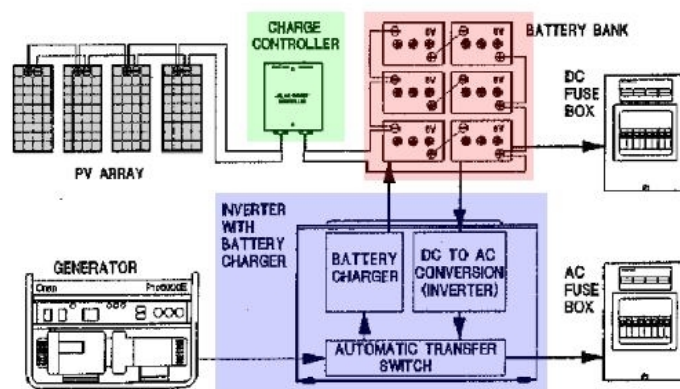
CHARGE CONTROLLER

BATTERY BANK

6V 6V
6V 6V
6V 6V

DC FUSE BOX

PV ARRAY

INVERTER WITH BATTERY CHARGER

BATTERY CHARGER

DC TO AC CONVERSION (INVERTER)

GENERATOR

AC FUSE BOX

AUTOMATIC TRANSFER SWITCH